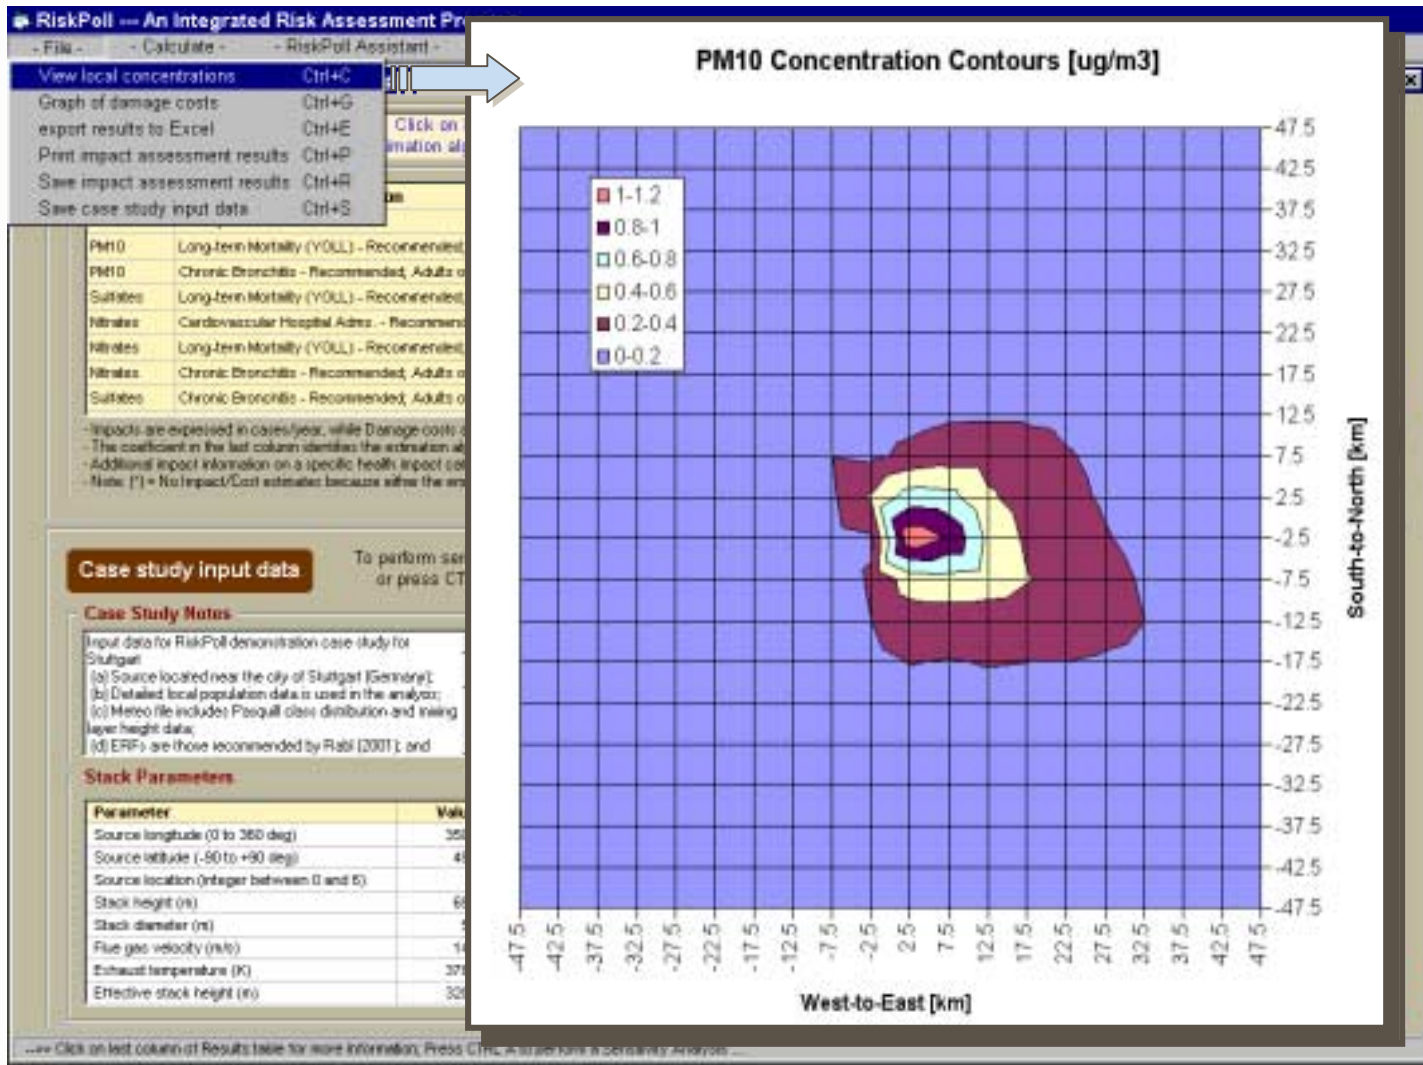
RiskPoll --- An Integrated Risk Assessment Pr

- File - - Calculate - - RiskPoll Assistant -

View local concentrations Ctrl+C
Graph of damage costs Ctrl+G
export results to Excel Ctrl+E
Print impact assessment results Ctrl+P
Save impact assessment results Ctrl+R
Save case study input data Ctrl+S

Click on
mation al

| PM10 | Long-term Mortality (YOLL) - Recommended |
|---|---|
| PM10 | Chronic Bronchitis - Recommended, Adults o |
| Sulfates | Long-term Mortality (YOLL) - Recommended |
| Nitrates | Cardiovascular Hospital Adms. - Recommend |
| Nitrates | Long-term Mortality (YOLL) - Recommended |
| Nitrates | Chronic Bronchitis - Recommended, Adults o |
| Sulfates | Chronic Bronchitis - Recommended, Adults o |

- Impacts are expressed in cases/year, while Damage costs
- The coefficient in the last column identifies the estimation a
- Additional impact information on a specific health impact ca
- Note: (*) = No Impact/Cost estimates because either the em

Case study input data

To perform ser
or press CT

Case Study Notes

Input data for RiskPoll demonstration case study for Stuttgart
(a) Source located near the city of Stuttgart (Germany);
(b) Detailed local population data is used in the analysis;
(c) Meteo file includes Pasquill class distribution and mixing layer height data;
(d) ERFs are those recommended by Rabl (2001); and

Stack Parameters

| Parameter | Valu |
|---|---|
| Source longitude (0 to 360 deg) | 35 |
| Source latitude (-90 to +90 deg) | 4 |
| Source location (integer between 0 and 6) | |
| Stack height (m) | 6 |
| Stack diameter (m) | |
| Flue gas velocity (m/s) | 1 |
| Exhaust temperature (K) | 37 |
| Effective stack height (m) | 32 |

---> Click on last column of Results table for more information; Press CTRL A to perform a Sensitivity Analysis ...

PM10 Concentration Contours [ug/m3]

1-1.2
0.8-1
0.6-0.8
0.4-0.6
0.2-0.4
0-0.2

47.5 42.5 37.5 32.5 27.5 22.5 17.5 12.5 7.5 2.5 -2.5 -7.5 -12.5 -17.5 -22.5 -27.5 -32.5 -37.5 -42.5 -47.5

South-to-North [km]

-47.5 -42.5 -37.5 -32.5 -27.5 -22.5 -17.5 -12.5 -7.5 -2.5 2.5 7.5 12.5 17.5 22.5 27.5 32.5 37.5 42.5 47.5

West-to-East [km]